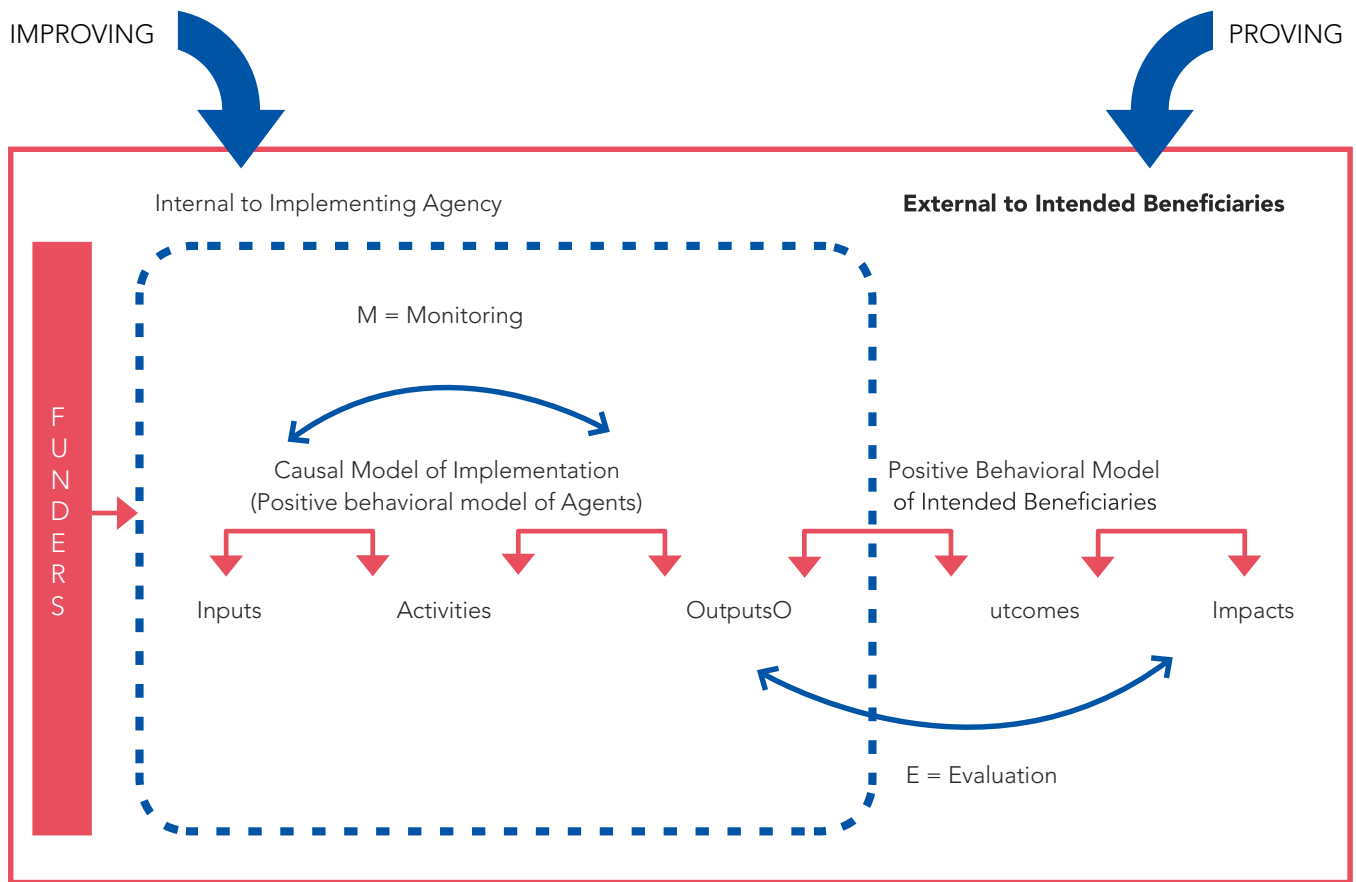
IMPROVING

PROVING

Internal to Implementing Agency

External to Intended Beneficiaries

FUNDERS

M = Monitoring

Causal Model of Implementation
(Positive behavioral model of Agents)

Positive Behavioral Model
of Intended Beneficiaries

Inputs

Activities

OutputsO

utcomes

Impacts

E = Evaluation